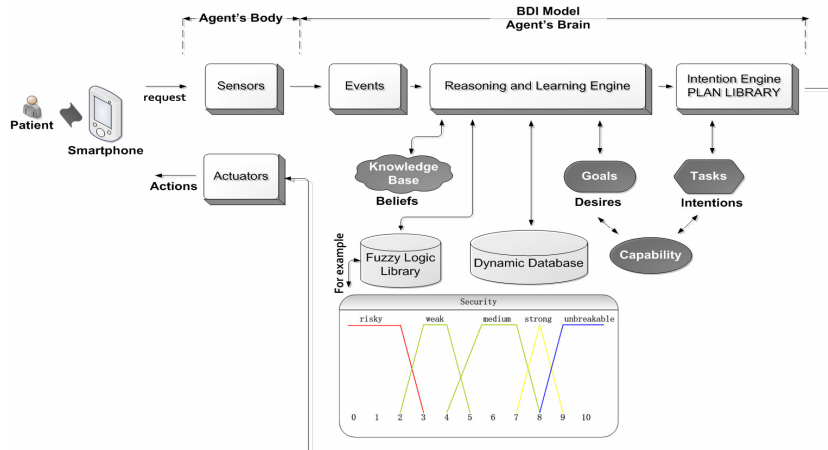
Agent's Body

BDI Model
Agent's Brain

Patient

Smartphone

request

Actions

Sensors

Actuators

Events

Reasoning and Learning Engine

Intention Engine
PLAN LIBRARY

Knowledge Base

Beliefs

Goals

Desires

Tasks

Intentions

Capability

For example

Fuzzy Logic Library

Dynamic Database

Security

risky weak medium strong unbreakable

0 1 2 3 4 5 6 7 8 9 10